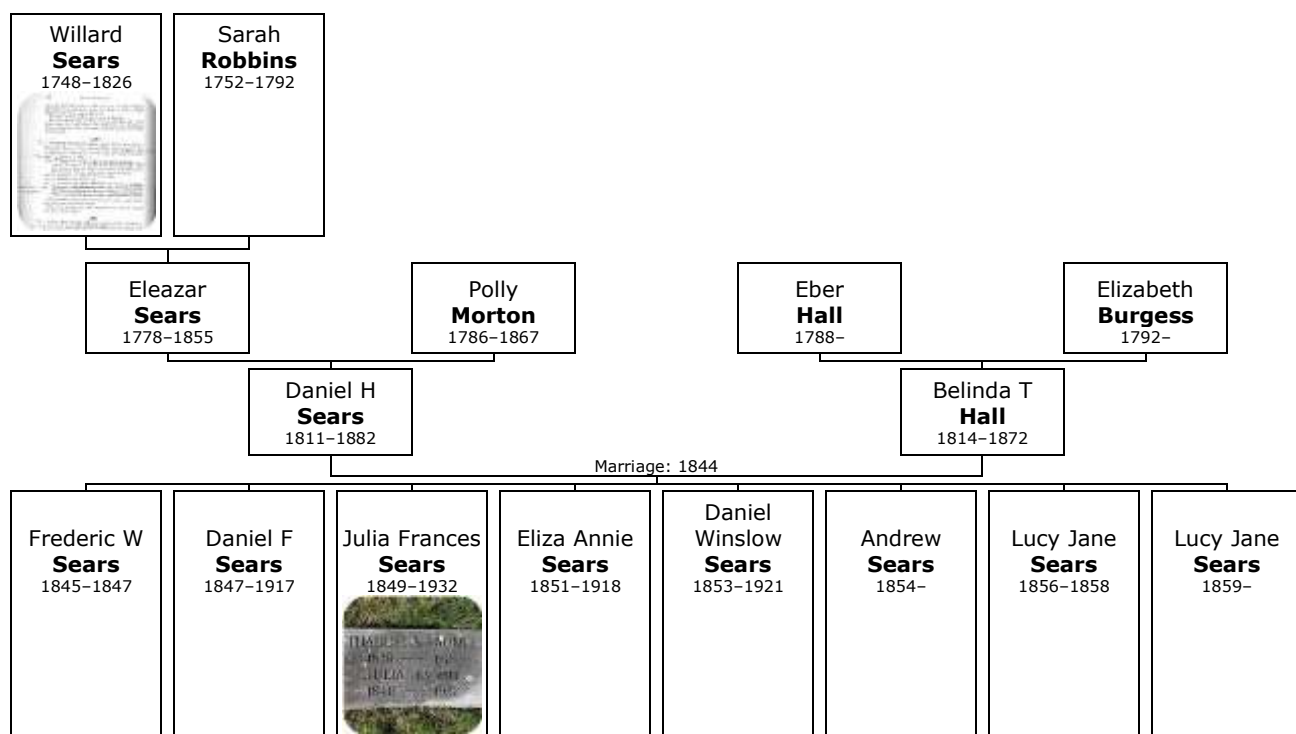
Willard
**Sears**
1748–1826

Sarah
**Robbins**
1752–1792

Eleazar
**Sears**
1778–1855

Polly
**Morton**
1786–1867

Eber
**Hall**
1788–

Elizabeth
**Burgess**
1792–

Daniel H
**Sears**
1811–1882

Belinda T
**Hall**
1814–1872

Marriage: 1844

Frederic W
**Sears**
1845–1847

Daniel F
**Sears**
1847–1917

Julia Frances
**Sears**
1849–1932

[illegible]

Eliza Annie
**Sears**
1851–1918

Daniel Winslow
**Sears**
1853–1921

Andrew
**Sears**
1854–

Lucy Jane
**Sears**
1856–1858

Lucy Jane
**Sears**
1859–